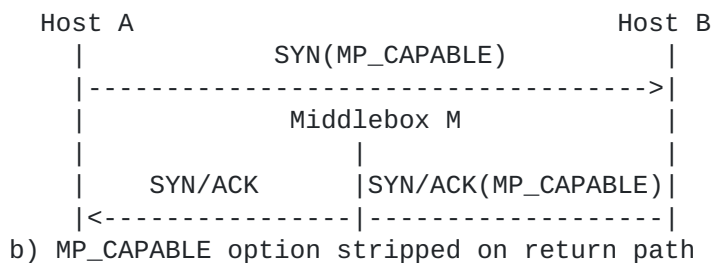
Host A                               Host B
  |              SYN(MP_CAPABLE)            |
  |---------------------------------------->|
  |                Middlebox M              |
  |                   |                     |
  |     SYN/ACK       |SYN/ACK(MP_CAPABLE)  |
  |<------------------|---------------------|
b) MP_CAPABLE option stripped on return path